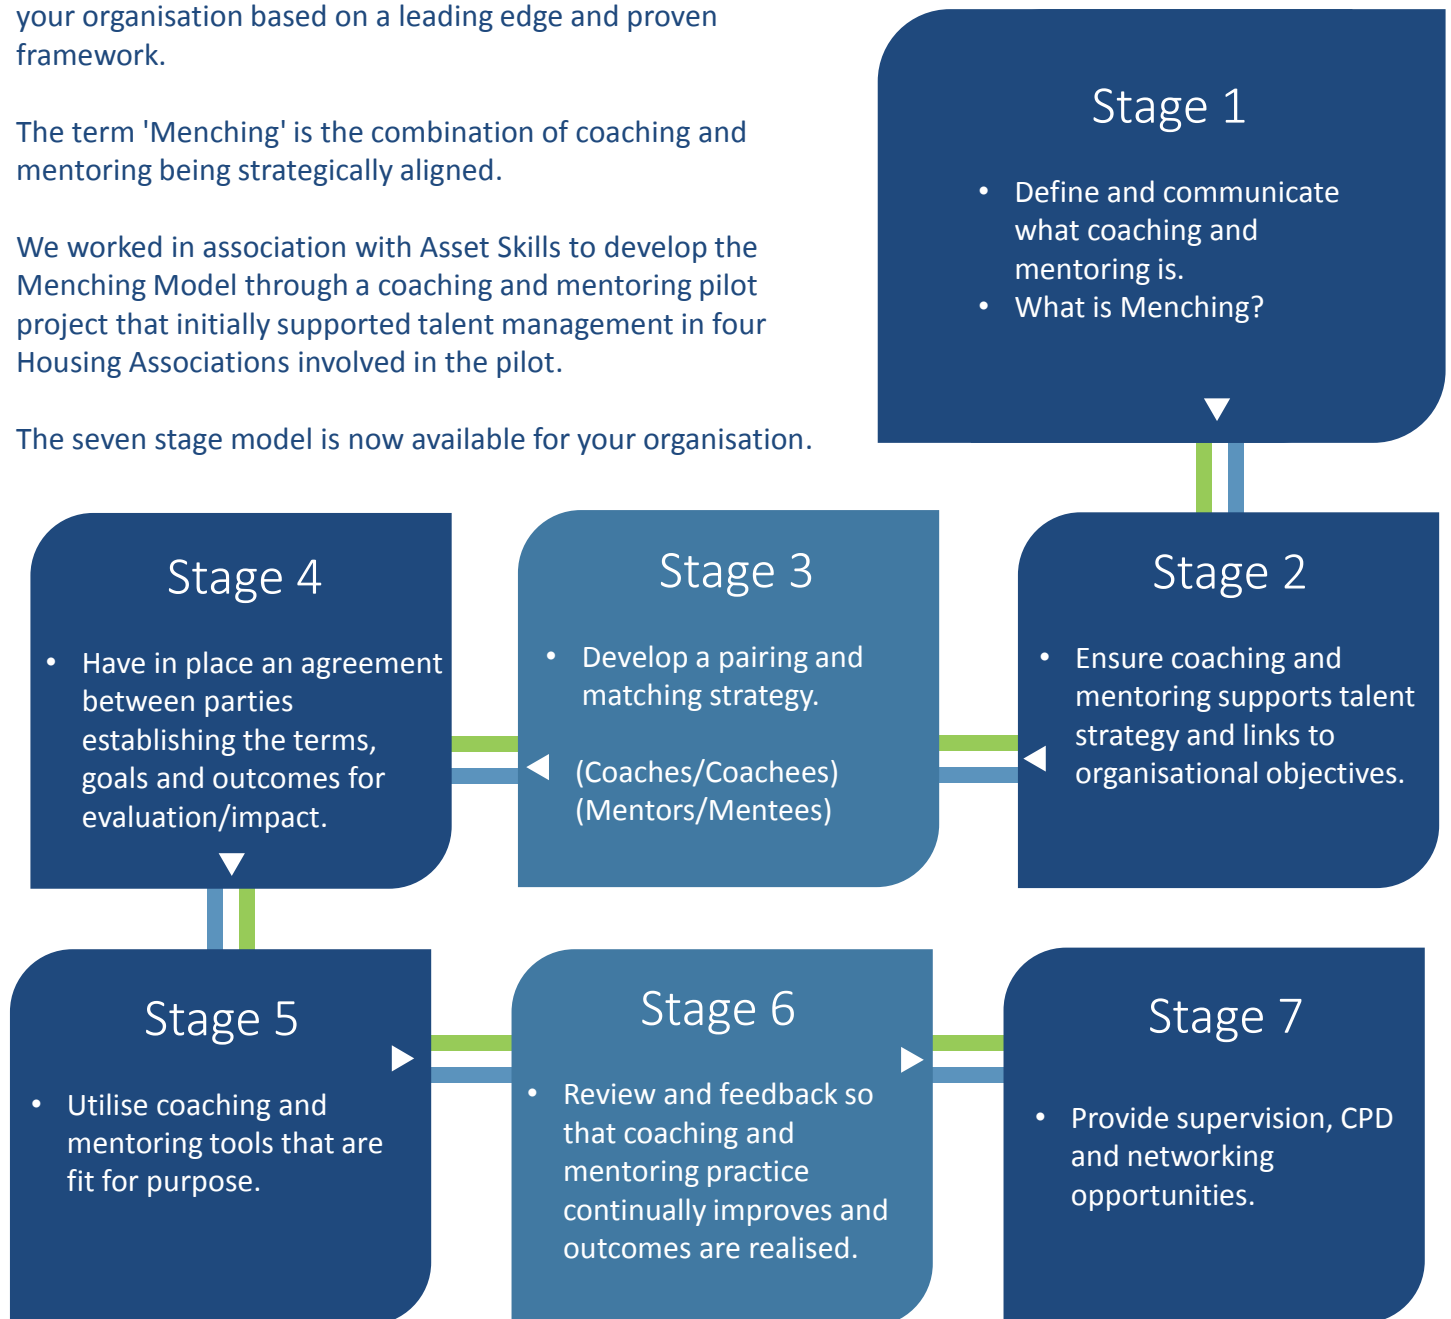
your organisation based on a leading edge and proven framework.

The term 'Menching' is the combination of coaching and mentoring being strategically aligned.

We worked in association with Asset Skills to develop the Menching Model through a coaching and mentoring pilot project that initially supported talent management in four Housing Associations involved in the pilot.

The seven stage model is now available for your organisation.

Stage 1

- Define and communicate what coaching and mentoring is.
- What is Menching?

Stage 2

- Ensure coaching and mentoring supports talent strategy and links to organisational objectives.

Stage 3

- Develop a pairing and matching strategy.

(Coaches/Coachees)
(Mentors/Mentees)

Stage 4

- Have in place an agreement between parties establishing the terms, goals and outcomes for evaluation/impact.

Stage 5

- Utilise coaching and mentoring tools that are fit for purpose.

Stage 6

- Review and feedback so that coaching and mentoring practice continually improves and outcomes are realised.

Stage 7

- Provide supervision, CPD and networking opportunities.